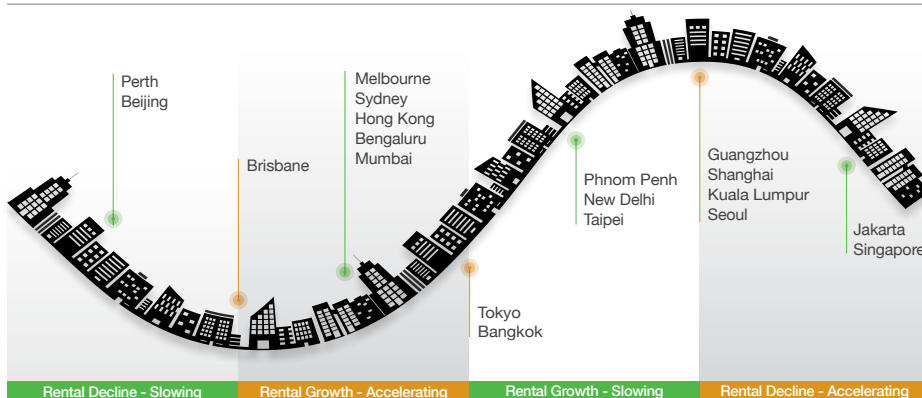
Perth
Beijing

Brisbane

Melbourne
Sydney
Hong Kong
Bengaluru
Mumbai

Tokyo
Bangkok

Phnom Penh
New Delhi
Taipei

Guangzhou
Shanghai
Kuala Lumpur
Seoul

Jakarta
Singapore

Rental Decline - Slowing
Rental Growth - Accelerating
Rental Growth - Slowing
Rental Decline - Accelerating